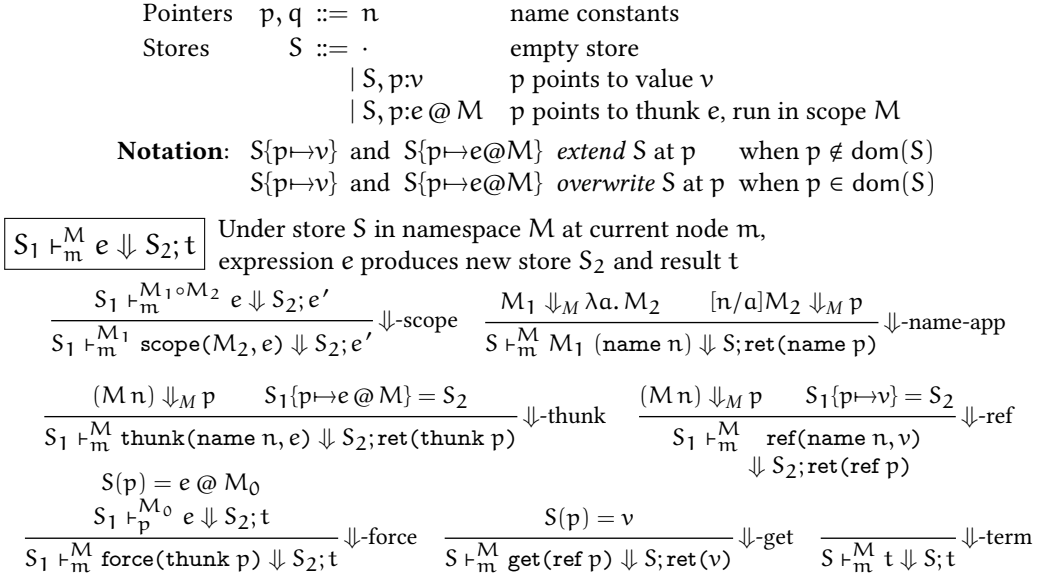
Pointers $p, q ::= n$ name constants
Stores $S ::= \cdot$ empty store
$| \; S, p{:}v$ p points to value $v$
$| \; S, p{:}e \,@\, M$ p points to thunk e, run in scope M

**Notation**: $S\{p{\mapsto}v\}$ and $S\{p{\mapsto}e@M\}$ *extend* S at p when $p \notin \mathrm{dom}(S)$
$S\{p{\mapsto}v\}$ and $S\{p{\mapsto}e@M\}$ *overwrite* S at p when $p \in \mathrm{dom}(S)$

$S_1 \vdash^M_m e \Downarrow S_2; t$ Under store S in namespace M at current node m, expression e produces new store $S_2$ and result t

$\frac{S_1 \vdash^{M_1 \circ M_2}_m e \Downarrow S_2; e'}{S_1 \vdash^{M_1}_m \mathtt{scope}(M_2, e) \Downarrow S_2; e'}$ $\Downarrow$-scope

$\frac{M_1 \Downarrow_M \lambda a.\, M_2 \qquad [n/a]M_2 \Downarrow_M p}{S \vdash^M_m M_1\ (\mathtt{name}\ n) \Downarrow S; \mathtt{ret}(\mathtt{name}\ p)}$ $\Downarrow$-name-app

$\frac{(M\, n) \Downarrow_M p \qquad S_1\{p{\mapsto}e \,@\, M\} = S_2}{S_1 \vdash^M_m \mathtt{thunk}(\mathtt{name}\ n, e) \Downarrow S_2; \mathtt{ret}(\mathtt{thunk}\ p)}$ $\Downarrow$-thunk

$\frac{(M\, n) \Downarrow_M p \qquad S_1\{p{\mapsto}v\} = S_2}{S_1 \vdash^M_m \mathtt{ref}(\mathtt{name}\ n, v) \Downarrow S_2; \mathtt{ret}(\mathtt{ref}\ p)}$ $\Downarrow$-ref

$\frac{S(p) = e \,@\, M_0 \qquad S_1 \vdash^{M_0}_p e \Downarrow S_2; t}{S_1 \vdash^M_m \mathtt{force}(\mathtt{thunk}\ p) \Downarrow S_2; t}$ $\Downarrow$-force

$\frac{S(p) = v}{S \vdash^M_m \mathtt{get}(\mathtt{ref}\ p) \Downarrow S; \mathtt{ret}(v)}$ $\Downarrow$-get

$\frac{}{S \vdash^M_m t \Downarrow S; t}$ $\Downarrow$-term